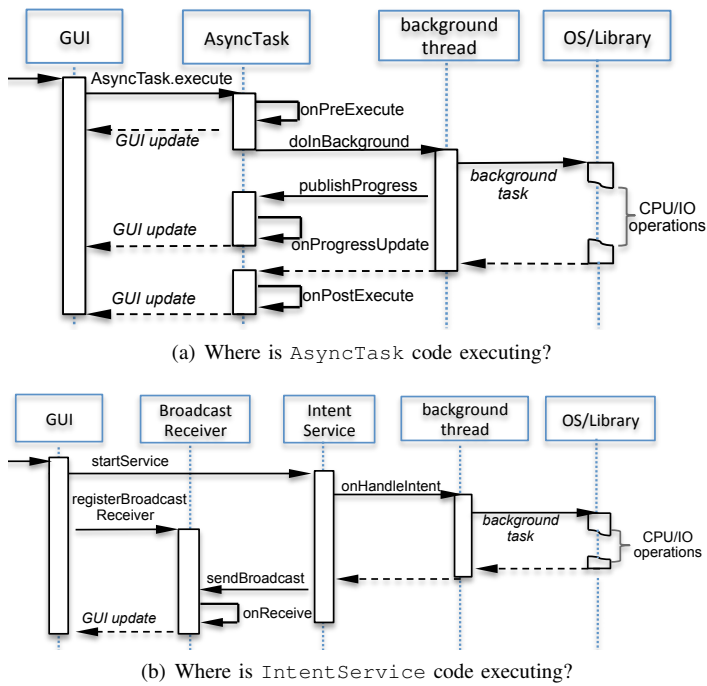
GUI

AsyncTask

background thread

OS/Library

AsyncTask.execute

onPreExecute

GUI update

doInBackground

background task

publishProgress

CPU/IO operations

GUI update

onProgressUpdate

GUI update

onPostExecute

(a) Where is AsyncTask code executing?

GUI

Broadcast Receiver

Intent Service

background thread

OS/Library

startService

onHandleIntent

registerBroadcast Receiver

background task

CPU/IO operations

sendBroadcast

onReceive

GUI update

(b) Where is IntentService code executing?